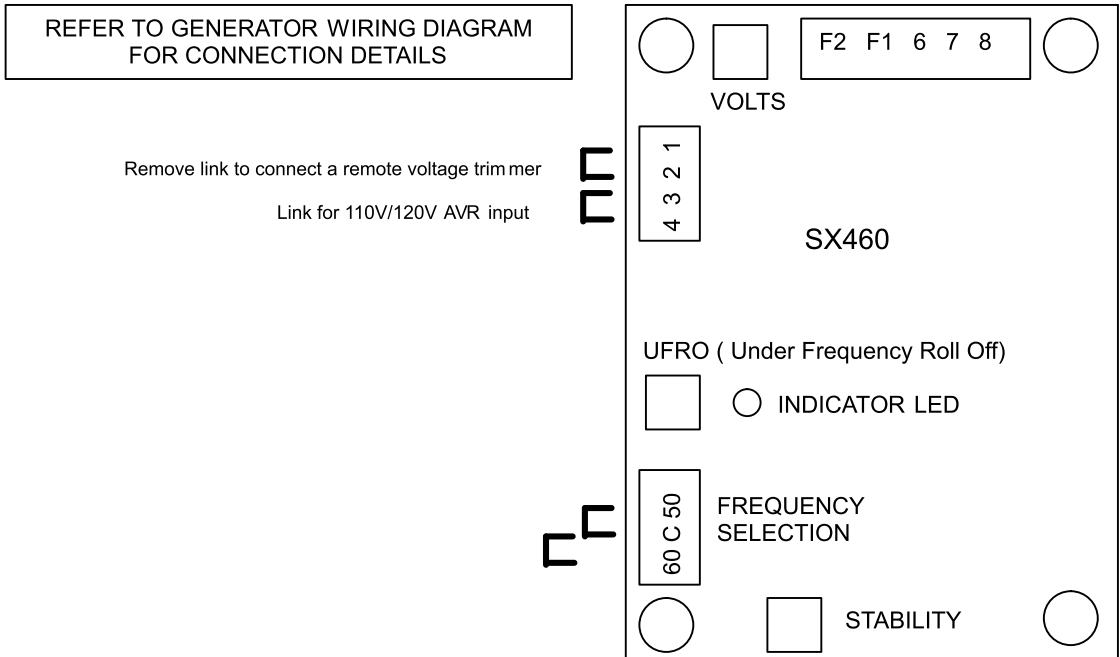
REFER TO GENERATOR WIRING DIAGRAM
FOR CONNECTION DETAILS

F2 F1 6 7 8

VOLTS

Remove link to connect a remote voltage trim mer

Link for 110V/120V AVR input

4 3 2 1

SX460

UFRO ( Under Frequency Roll Off)

INDICATOR LED

60 C 50

FREQUENCY
SELECTION

STABILITY